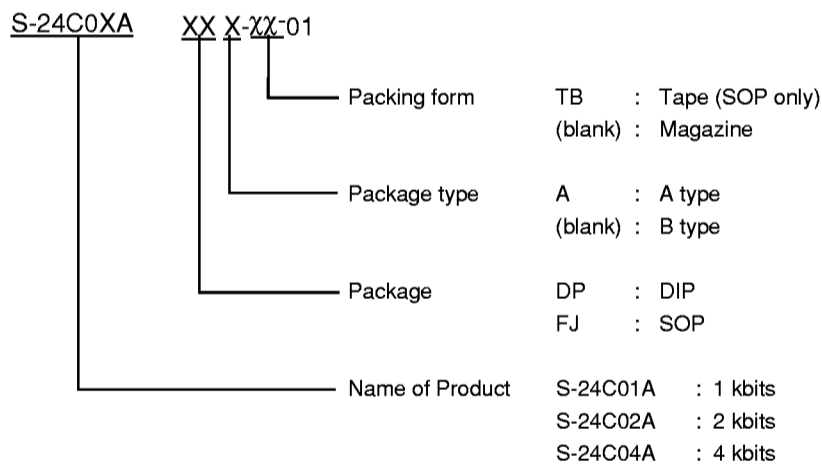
S-24C0XA XX X-XX-01

Packing form TB : Tape (SOP only)
(blank) : Magazine

Package type A : A type
(blank) : B type

Package DP : DIP
FJ : SOP

Name of Product S-24C01A : 1 kbits
S-24C02A : 2 kbits
S-24C04A : 4 kbits